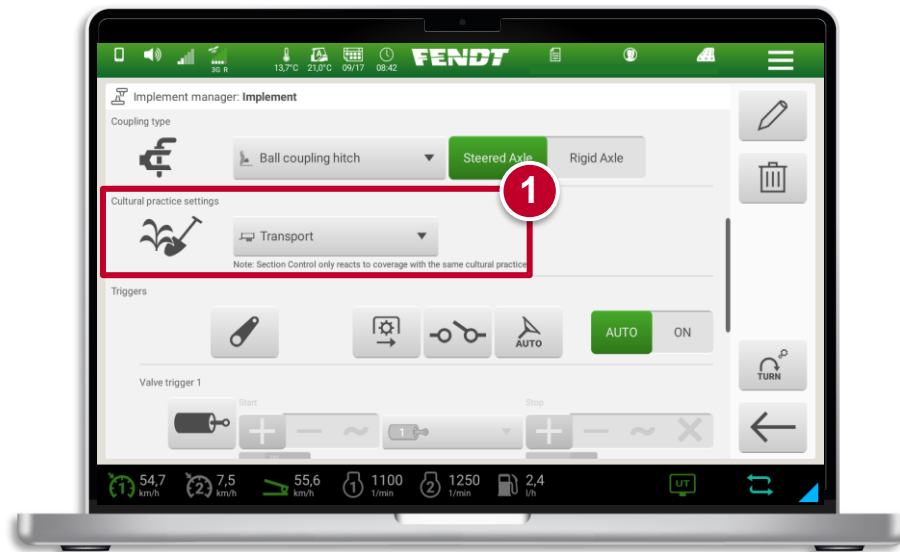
3G R
13,7°C 21,0°C 09/17 08:42
FENDT

Implement manager: Implement

Coupling type

Ball coupling hitch

Steered Axle

Rigid Axle

1

Cultural practice settings

Transport

Note: Section Control only reacts to coverage with the same cultural practice

Triggers

AUTO

AUTO

ON

TURN

Valve trigger 1

Start

Stop

1

54,7 km/h

7,5 km/h

55,6 km/h

1100 1/min

1250 1/min

2,4 l/h

UT